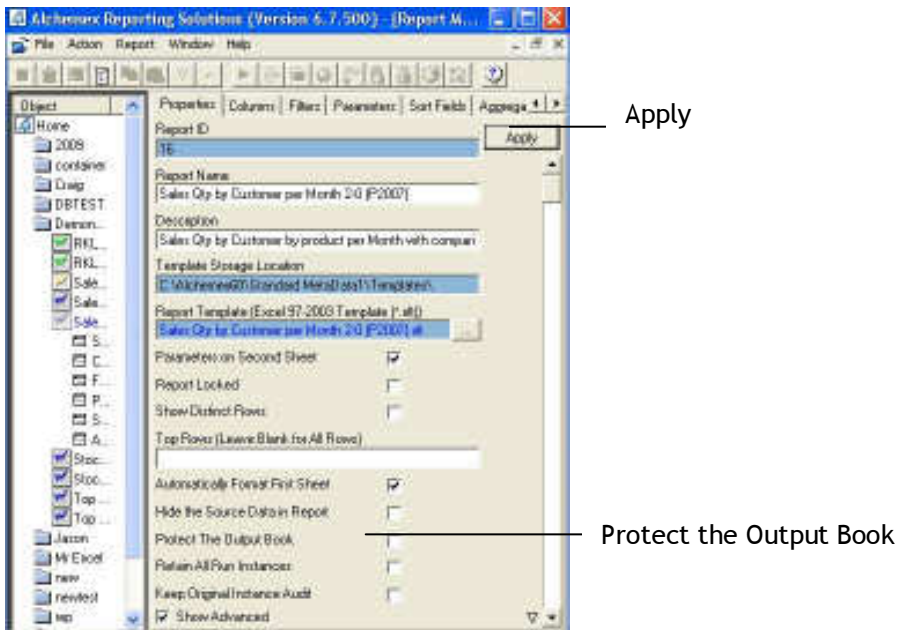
Alchemex Reporting Solutions (Version 6.7.500) - [Report M...

File Action Report Window Help

Object
Home
2008
container
Craig
DBTEST
Demon...
RKL...
RKL...
Sale...
Sale...
Sale...
S...
C...
F...
P...
S...
A...
Stoc...
Stoc...
Top ...
Top ...
Jason
Mr Excel
new
newtest
tep

Properties | Columns | Filters | Parameters | Sort Fields | Aggrega

Apply

Report ID
16

Report Name
Sales Qty by Customer per Month 2.0 [P2007]

Description
Sales Qty by Customer by product per Month with compan

Template Storage Location
C:\Alchemex\00\Standard Meta\Data1\Templates\

Report Template (Excel 97-2003 Template (*.xlt))
Sales Qty by Customer per Month 2.0 [P2007].xlt

Parameters on Second Sheet
Report Locked
Show Distinct Rows
Top Rows (Leave Blank for All Rows)

Automatically Format First Sheet
Hide the Source Data in Report
Protect The Output Book
Retain All Run Instances
Keep Original Instance Audit
Show Advanced

Apply

Protect the Output Book